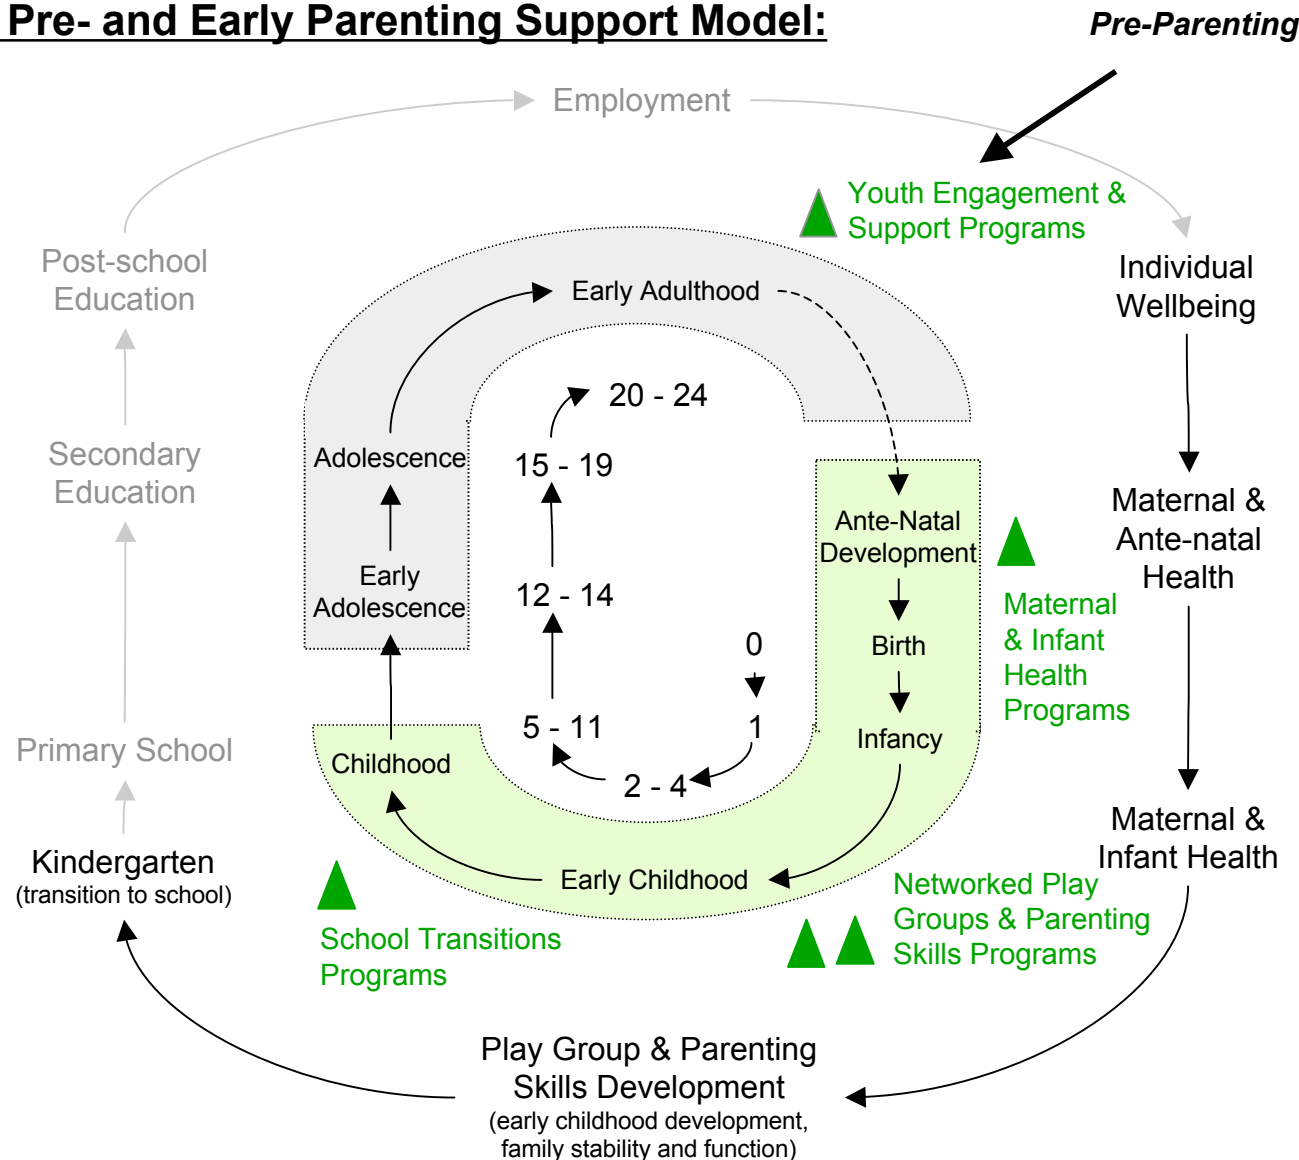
Pre- and Early Parenting Support Model:

Pre-Parenting

Employment

Youth Engagement & Support Programs

Individual Wellbeing

Post-school Education

Early Adulthood

20 - 24

Adolescence

15 - 19

Secondary Education

Ante-Natal Development

Maternal & Ante-natal Health

Early Adolescence

12 - 14

Birth

Maternal & Infant Health Programs

0

5 - 11

1

Infancy

Primary School

Childhood

2 - 4

Maternal & Infant Health

Kindergarten
(transition to school)

Early Childhood

Networked Play Groups & Parenting Skills Programs

School Transitions Programs

Play Group & Parenting Skills Development
(early childhood development, family stability and function)